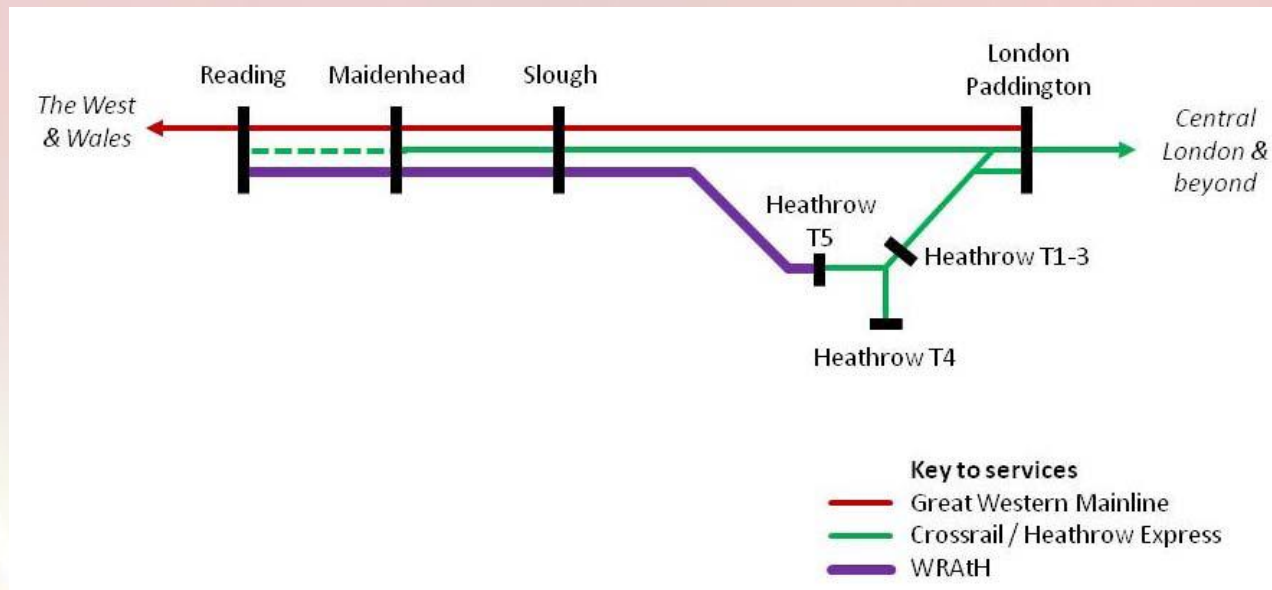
The West & Wales

Reading

Maidenhead

Slough

London Paddington

Central London & beyond

Heathrow T5

Heathrow T1-3

Heathrow T4

Key to services

Great Western Mainline

Crossrail / Heathrow Express

WRAtH